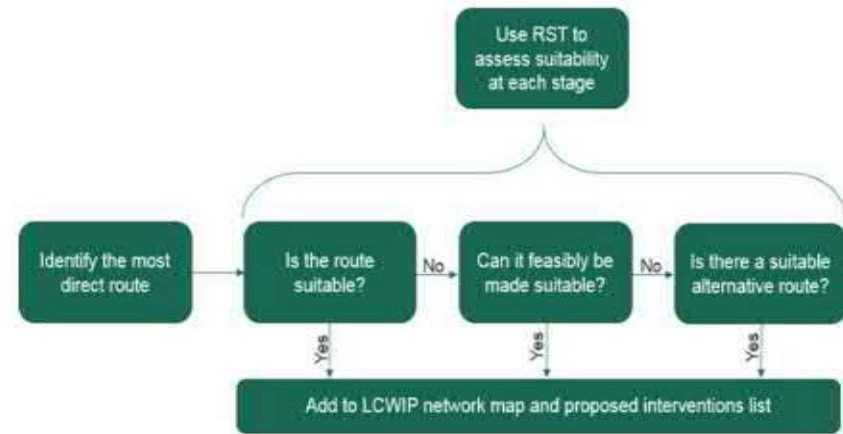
Use RST to assess suitability at each stage

Identify the most direct route

Is the route suitable?

No

Can it feasibly be made suitable?

No

Is there a suitable alternative route?

Yes

Yes

Yes

Add to LCWIP network map and proposed interventions list